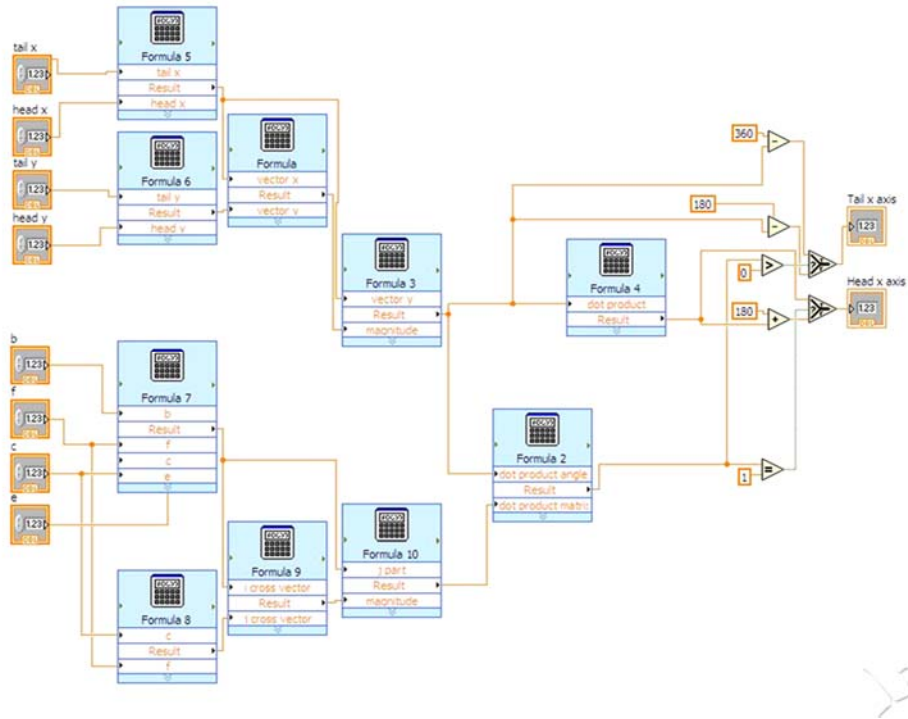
tail x
123
head x
123
tail y
123
head y
123

Formula 5
tail x
Result
head x

Formula 6
tail y
Result
head y

Formula
vector x
Result
vector y

Formula 3
vector y
Result
magnitude

Formula 4
dot product
Result

360
180
0
180
1

Tail x axis
123
Head x axis
123

b
123
f
123
c
123
e
123

Formula 7
b
Result
f
c
e

Formula 8
c
Result
f

Formula 9
i cross vector
Result
j cross vector

Formula 10
j part
Result
magnitude

Formula 2
dot product angle
Result
dot product matri